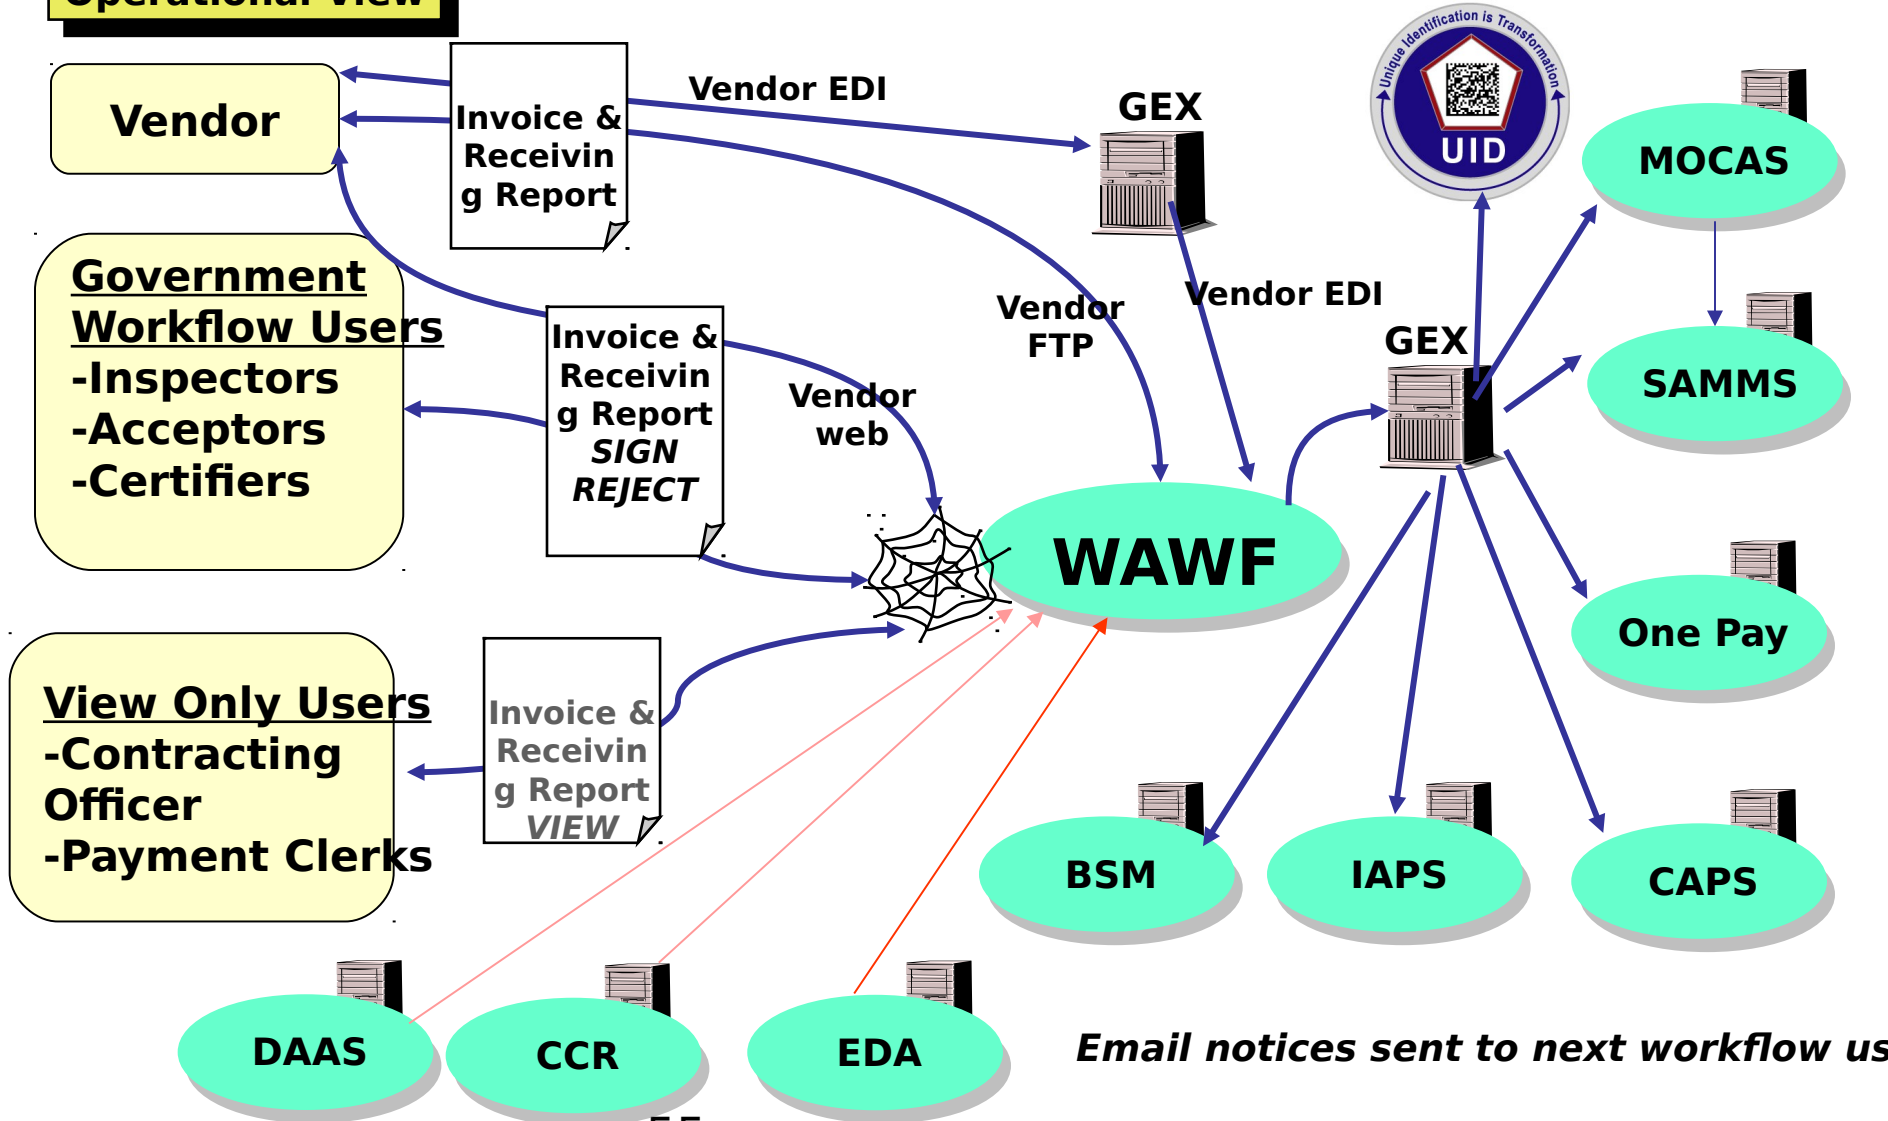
Operational View

Vendor

Invoice & Receiving Report

Vendor EDI

GEX

Unique Identification is Transformation

UID

MOCAS

Government Workflow Users
-Inspectors
-Acceptors
-Certifiers

Invoice & Receiving Report
SIGN
REJECT

Vendor web

Vendor FTP

Vendor EDI

GEX

SAMMS

WAWF

One Pay

View Only Users
-Contracting Officer
-Payment Clerks

Invoice & Receiving Report
VIEW

BSM

IAPS

CAPS

DAAS

CCR

EDA

Email notices sent to next workflow us